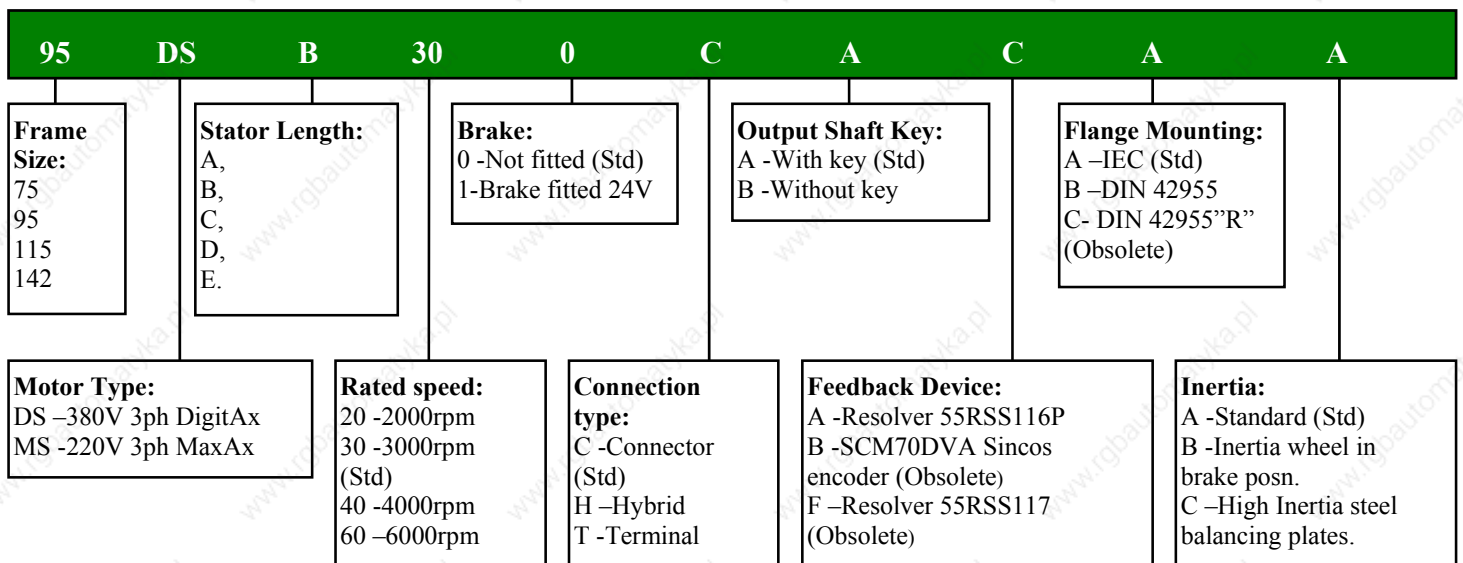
95 DS B 30 0 C A C A A

Frame Size:
75
95
115
142

Stator Length:
A,
B,
C,
D,
E.

Brake:
0 -Not fitted (Std)
1-Brake fitted 24V

Output Shaft Key:
A -With key (Std)
B -Without key

Flange Mounting:
A –IEC (Std)
B –DIN 42955
C- DIN 42955"R" (Obsolete)

Motor Type:
DS –380V 3ph DigitAx
MS -220V 3ph MaxAx

Rated speed:
20 -2000rpm
30 -3000rpm (Std)
40 -4000rpm
60 –6000rpm

Connection type:
C -Connector (Std)
H –Hybrid
T -Terminal

Feedback Device:
A -Resolver 55RSS116P
B -SCM70DVA Sincos encoder (Obsolete)
F –Resolver 55RSS117 (Obsolete)

Inertia:
A -Standard (Std)
B -Inertia wheel in brake posn.
C –High Inertia steel balancing plates.